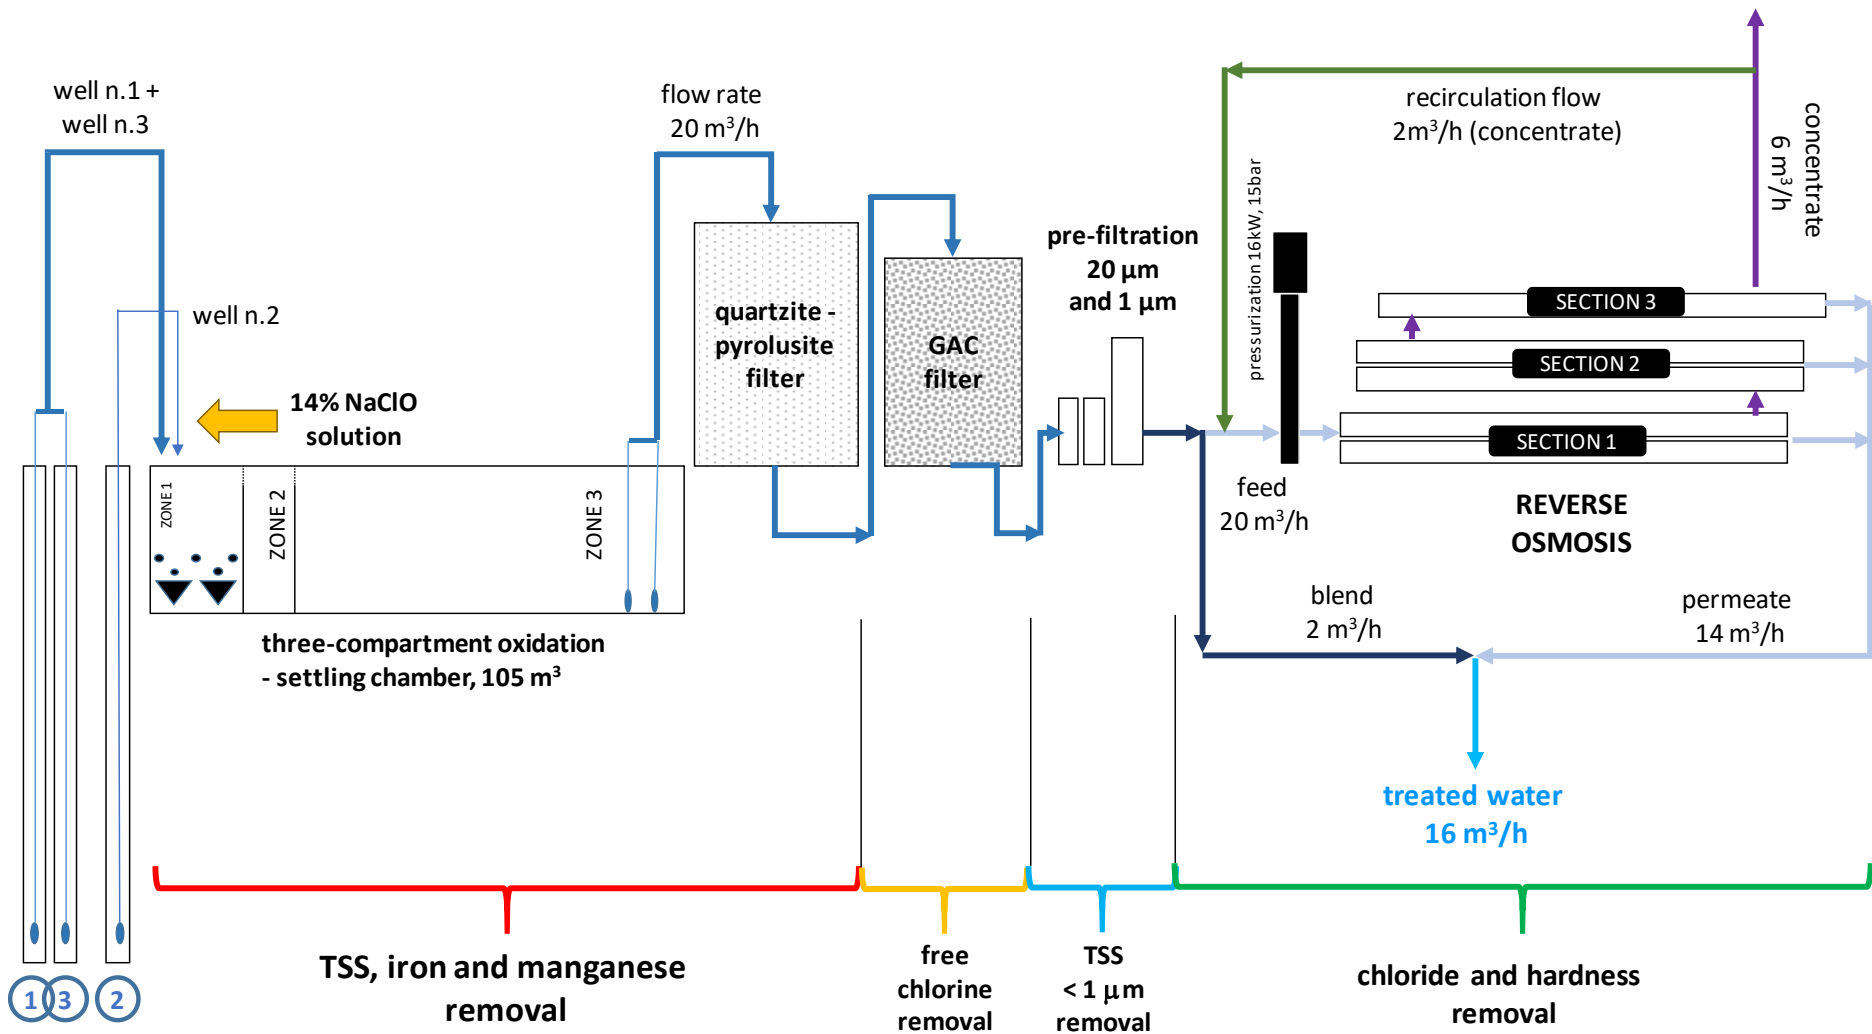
well n.1 +
well n.3

well n.2

14% NaClO
solution

ZONE 1

ZONE 2

ZONE 3

three-compartment oxidation
- settling chamber, 105 m$^3$

flow rate
20 m$^3$/h

quartzite -
pyrolusite
filter

GAC
filter

pre-filtration
20 μm
and 1 μm

pressurization 16kW, 15bar

recirculation flow
2m$^3$/h (concentrate)

concentrate
6 m$^3$/h

SECTION 3

SECTION 2

SECTION 1

feed
20 m$^3$/h

REVERSE
OSMOSIS

blend
2 m$^3$/h

permeate
14 m$^3$/h

treated water
16 m$^3$/h

1 3 2

TSS, iron and manganese
removal

free
chlorine
removal

TSS
< 1 μm
removal

chloride and hardness
removal